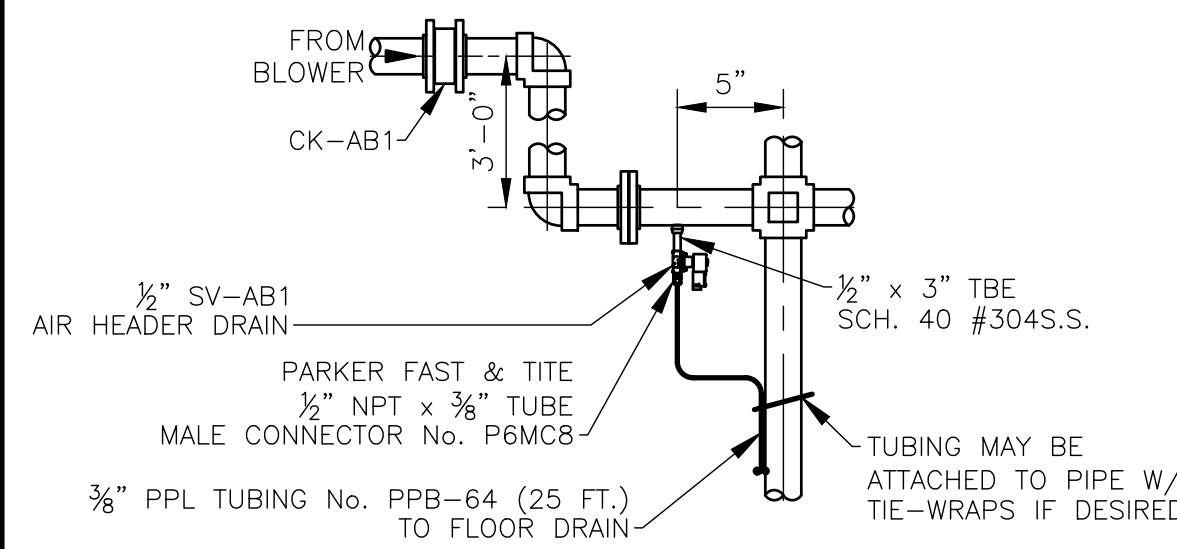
FROM BLOWER

CK–AB1

3'–0"

5"

$\frac{1}{2}$" SV–AB1
AIR HEADER DRAIN

$\frac{1}{2}$" x 3" TBE
SCH. 40 #304S.S.

PARKER FAST & TITE
$\frac{1}{2}$" NPT x $\frac{3}{8}$" TUBE
MALE CONNECTOR No. P6MC8

TUBING MAY BE
ATTACHED TO PIPE W/
TIE–WRAPS IF DESIRE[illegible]

$\frac{3}{8}$" PPL TUBING No. PPB–64 (25 FT.)
TO FLOOR DRAIN